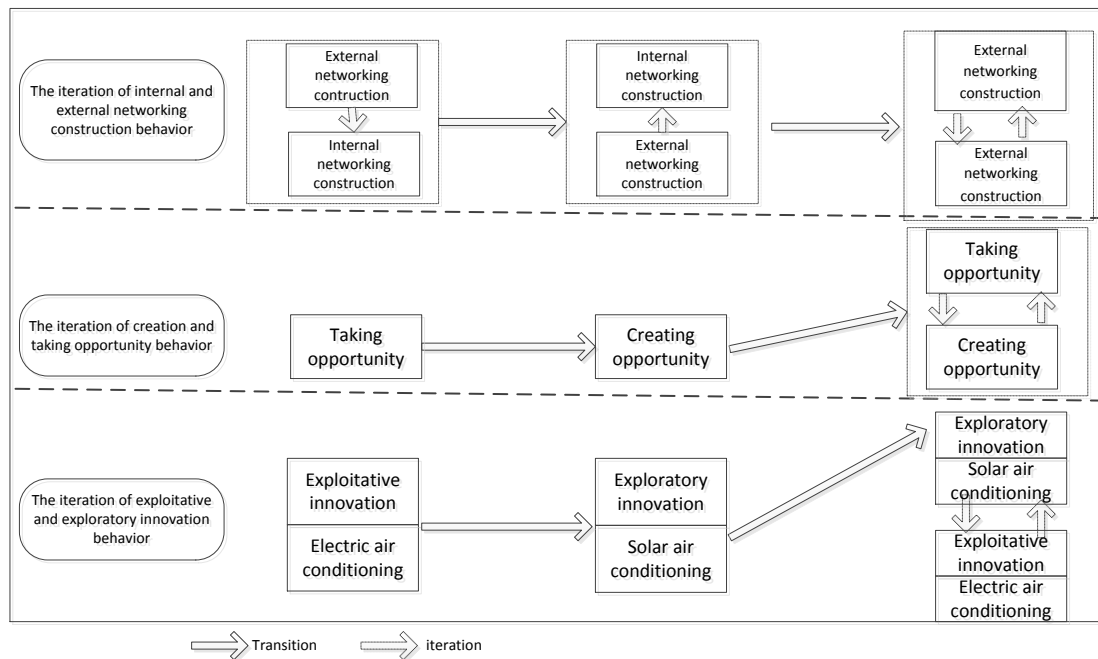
The iteration of internal and external networking construction behavior

External networking contruction

Internal networking construction

Internal networking construction

External networking construction

External networking construction

External networking construction

The iteration of creation and taking opportunity behavior

Taking opportunity

Creating opportunity

Taking opportunity

Creating opportunity

The iteration of exploitative and exploratory innovation behavior

Exploitative innovation

Electric air conditioning

Exploratory innovation

Solar air conditioning

Exploratory innovation

Solar air conditioning

Exploitative innovation

Electric air conditioning

Transition

iteration